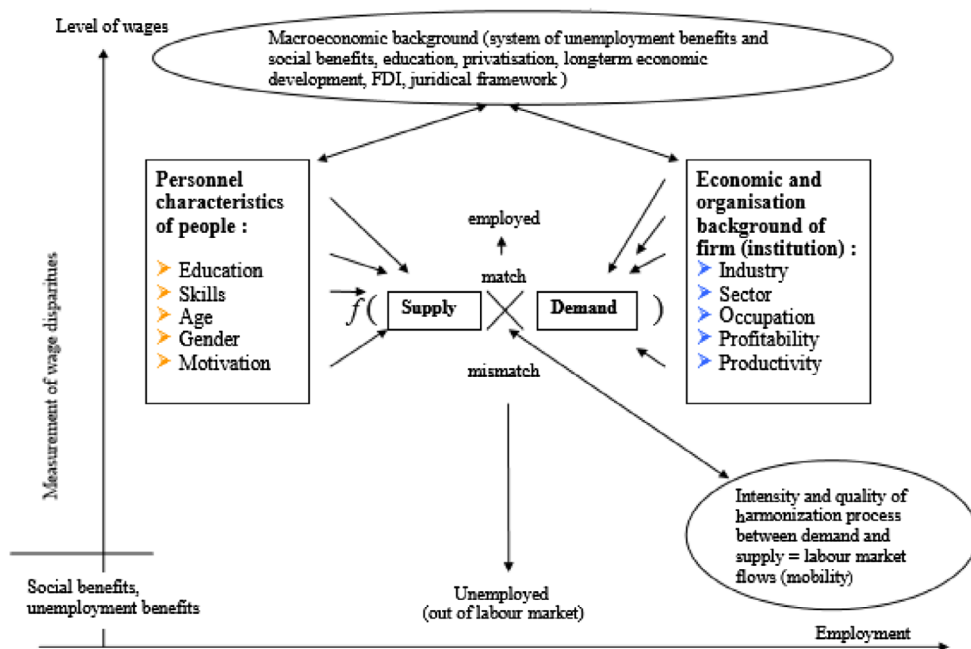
Level of wages

Macroeconomic background (system of unemployment benefits and social benefits, education, privatisation, long-term economic development, FDI, juridical framework )

Personnel characteristics of people :

➤ Education
➤ Skills
➤ Age
➤ Gender
➤ Motivation

employed

match

$f($ Supply Demand $)$

mismatch

Economic and organisation background of firm (institution) :

➤ Industry
➤ Sector
➤ Occupation
➤ Profitability
➤ Productivity

Measurement of wage disparities

Intensity and quality of harmonization process between demand and supply = labour market flows (mobility)

Social benefits, unemployment benefits

Unemployed (out of labour market)

Employment